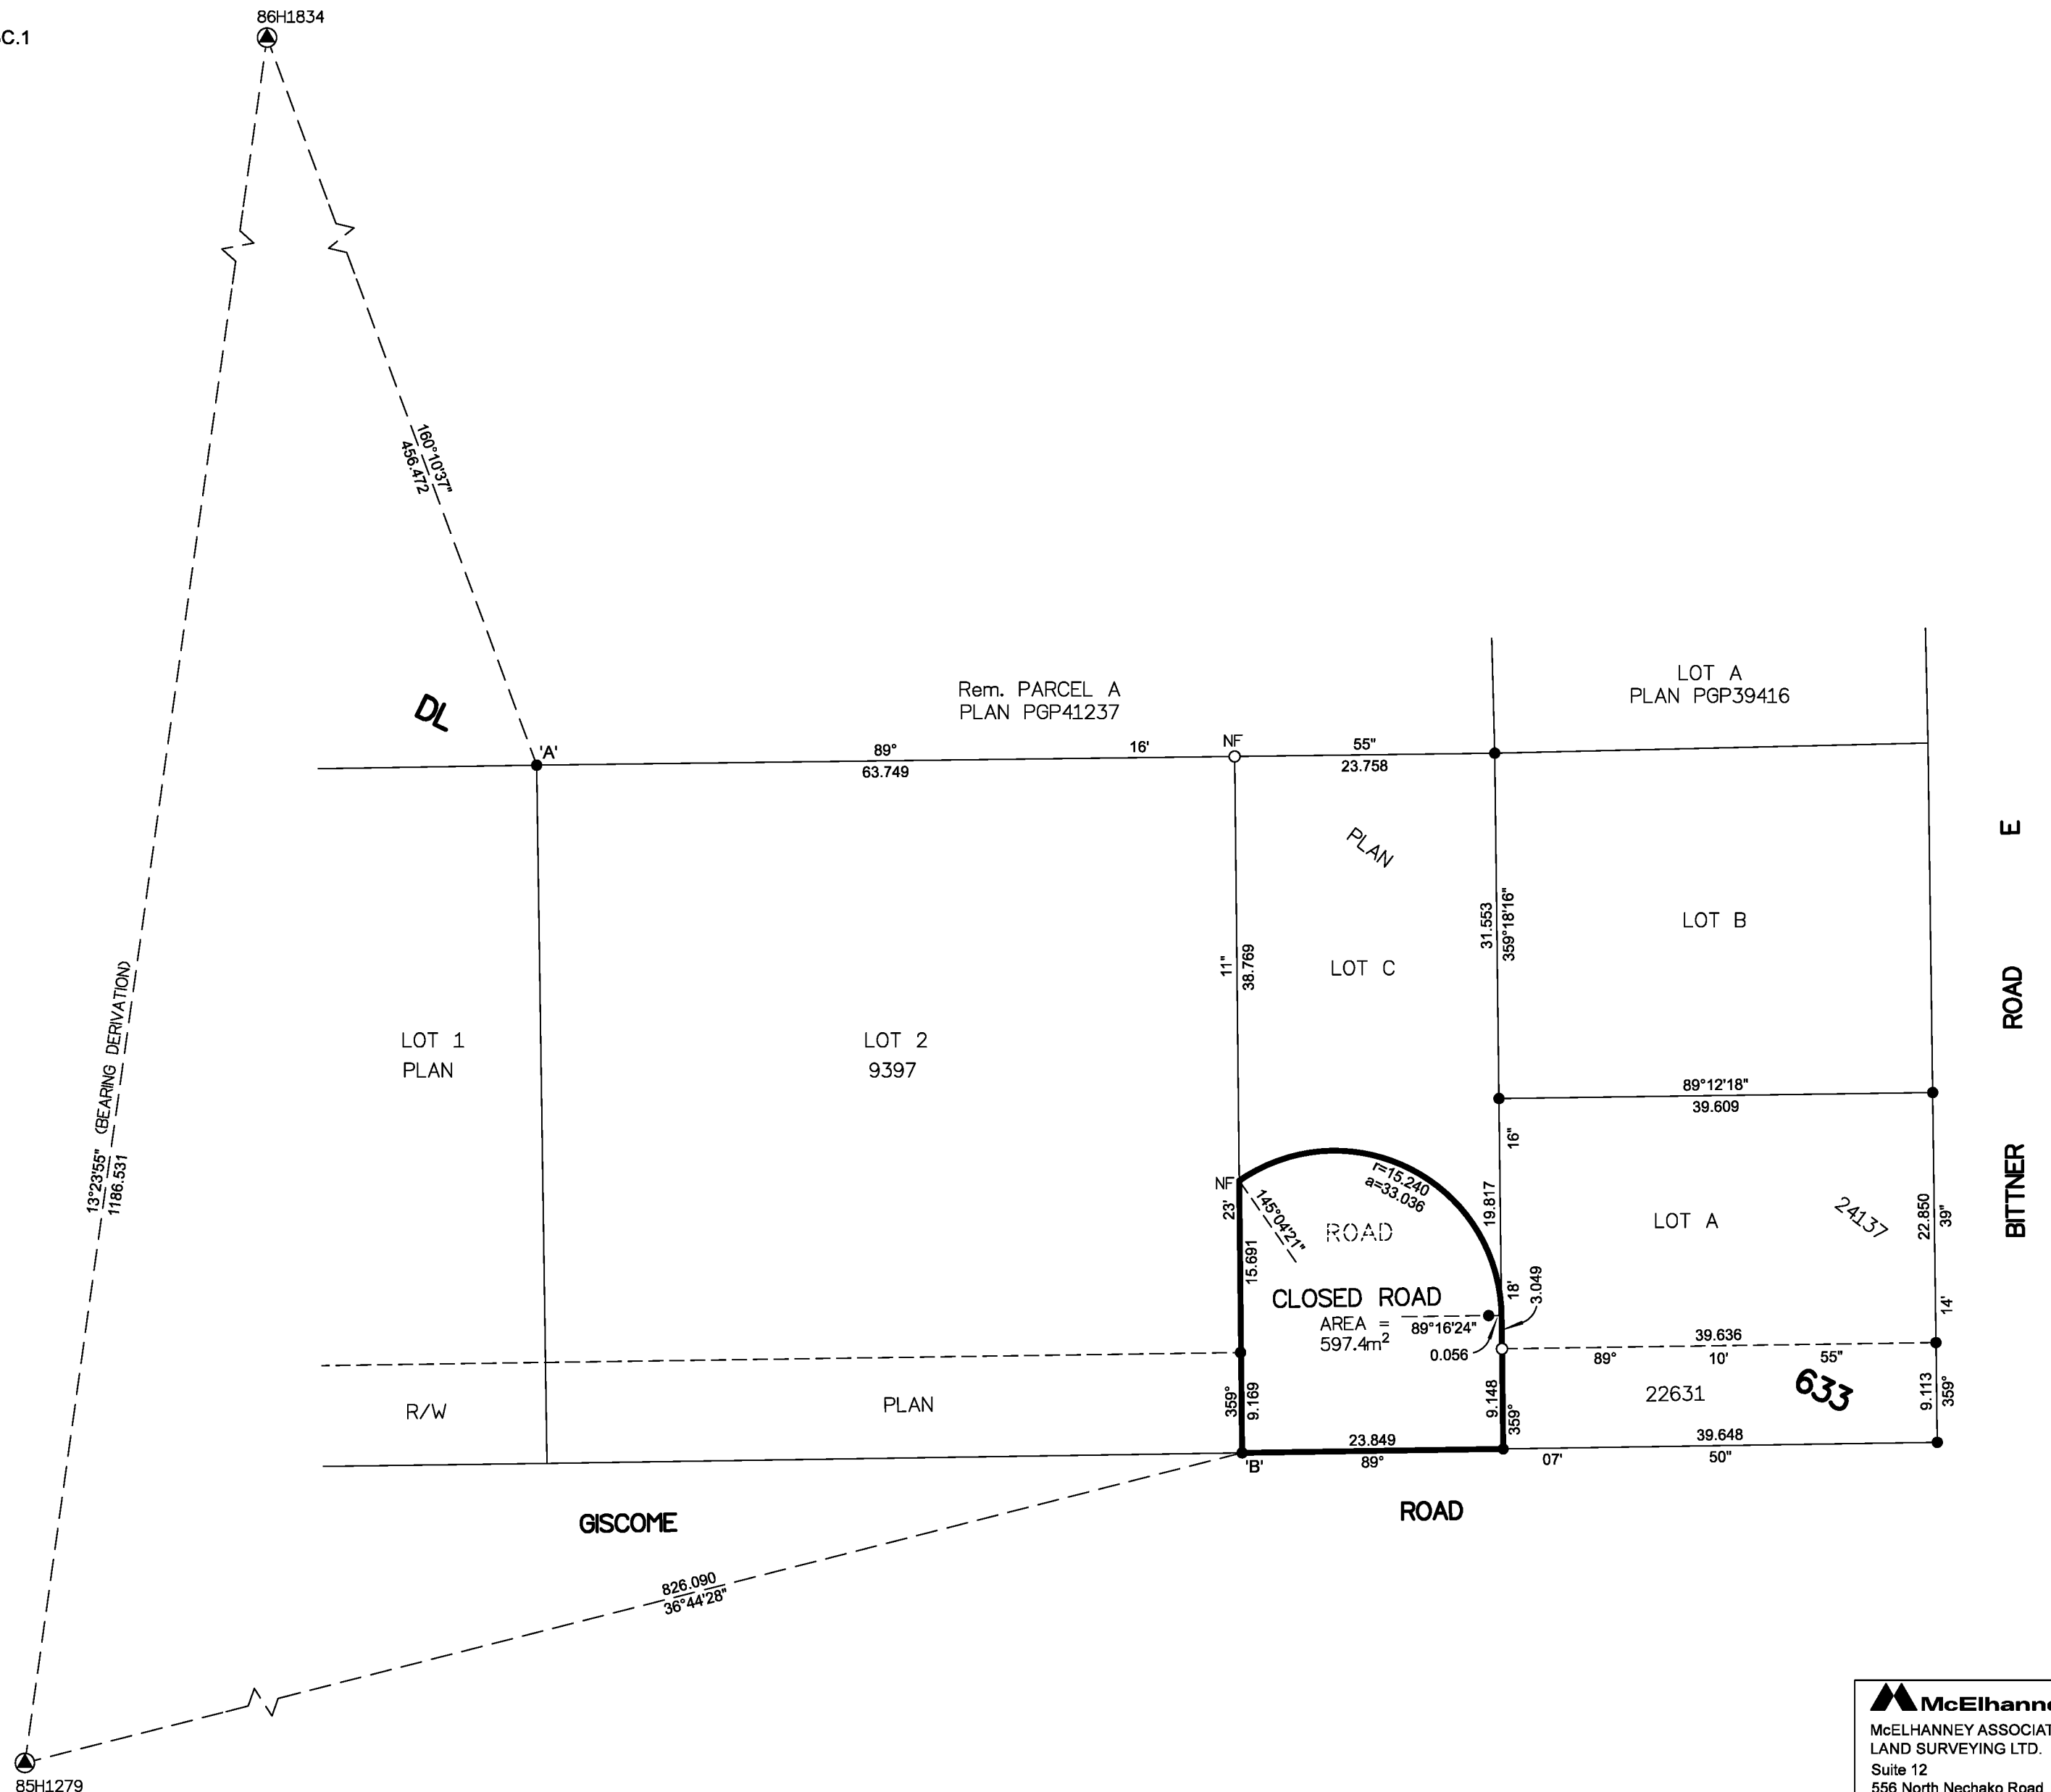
C.1

86H1834

$160°10'37''$
456.472

$13°23'55''$ (BEARING DERIVATION)
1186.531

Rem. PARCEL A
PLAN PGP41237

LOT A
PLAN PGP39416

DL

'A'

89° 16' 55"
63.749

NF

23.758

PLAN

LOT B

31.553
359°18'16"

E

ROAD

BITTNER

11"
38.769

LOT C

LOT 1
PLAN

LOT 2
9397

89°12'18"
39.609

16"

NF

r=15.240
a=33.036

145°04'21"

23'

ROAD

19.817

LOT A

24137

22.850

39"

15.691

CLOSED ROAD
AREA = 597.4$m^2$

89°16'24"

18'

3.049

0.056

14'

39.636
89° 10' 55"

22631

633

R/W

PLAN

359°
9.169

9.148
359°

9.113
359°

23.849
89°

39.648
07' 50"

'B'

GISCOME

ROAD

826.090
$36°44'28''$

85H1279

McElhann
McELHANNEY ASSOCIAT
LAND SURVEYING LTD.
Suite 12
556 North Nechako Road